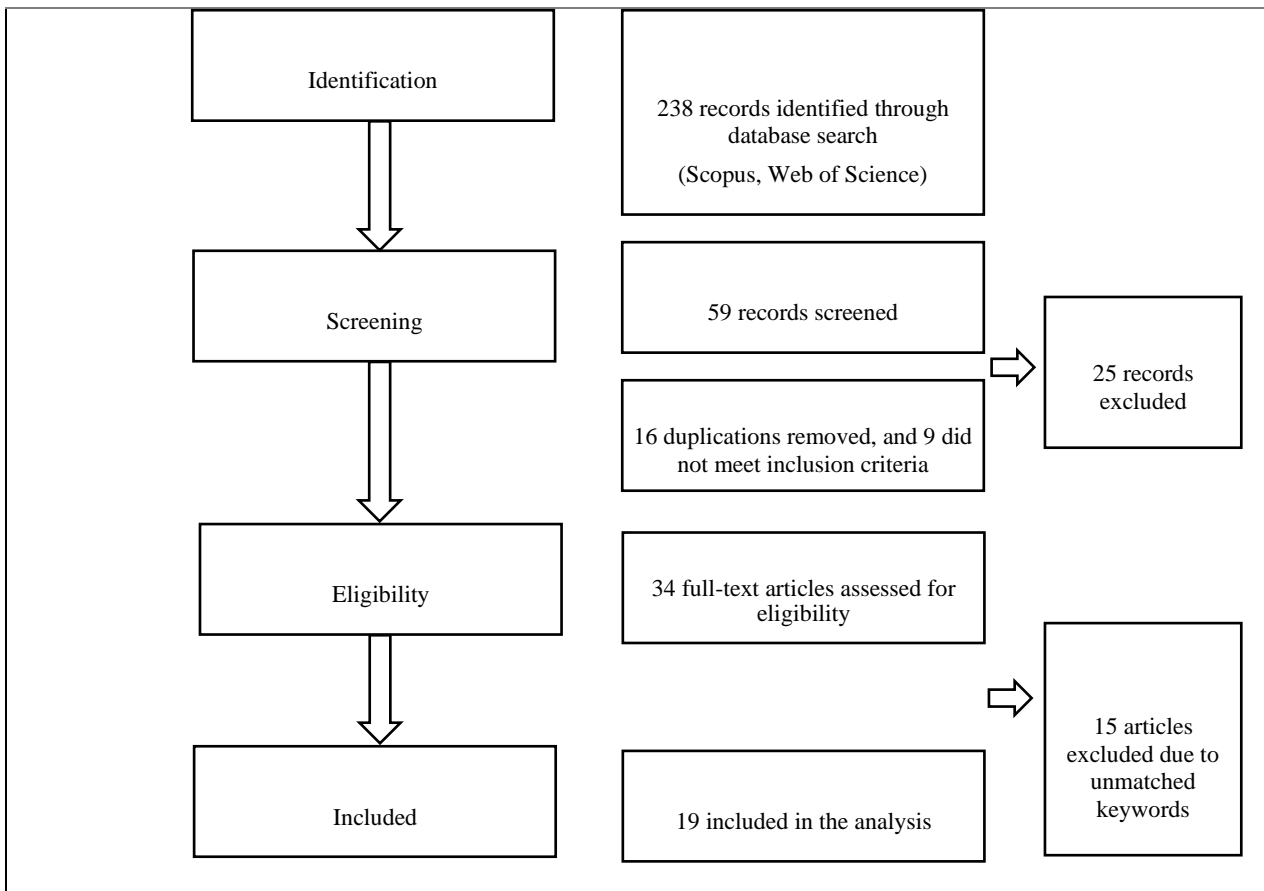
Identification

238 records identified through database search

(Scopus, Web of Science)

Screening

59 records screened

25 records excluded

16 duplications removed, and 9 did not meet inclusion criteria

Eligibility

34 full-text articles assessed for eligibility

15 articles excluded due to unmatched keywords

Included

19 included in the analysis